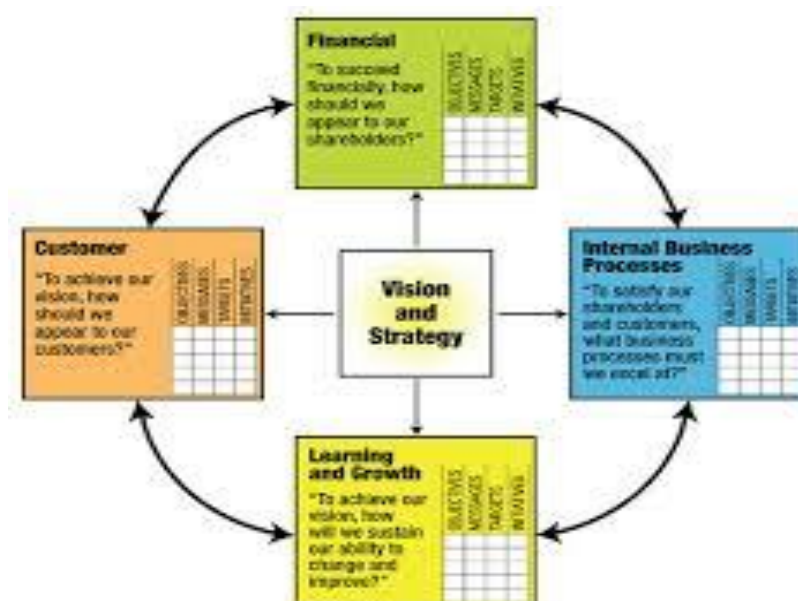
Financial

"To succeed financially, how should we appear to our shareholders?"

| OBJECTIVES | MEASURES | TARGETS | INITIATIVES |
|---|---|---|---|
| | | | |

Customer

"To achieve our vision, how should we appear to our customers?"

| OBJECTIVES | MEASURES | TARGETS | INITIATIVES |
|---|---|---|---|
| | | | |

Vision and Strategy

Internal Business Processes

"To satisfy our shareholders and customers, what business processes must we excel at?"

| OBJECTIVES | MEASURES | TARGETS | INITIATIVES |
|---|---|---|---|
| | | | |

Learning and Growth

"To achieve our vision, how will we sustain our ability to change and improve?"

| OBJECTIVES | MEASURES | TARGETS | INITIATIVES |
|---|---|---|---|
| | | | |